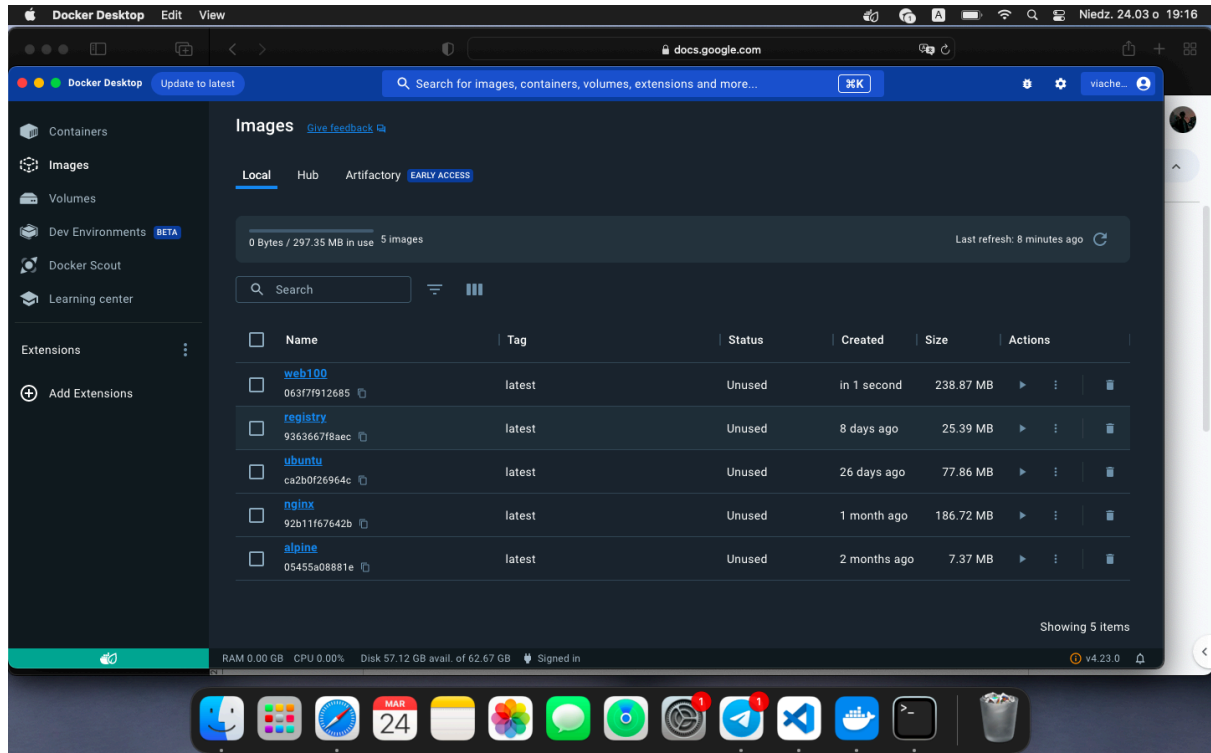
Docker Desktop Edit View

Niedz. 24.03 o 19:16

docs.google.com

Docker Desktop Update to latest

Search for images, containers, volumes, extensions and more... ⌘K

viache...

Containers
Images
Volumes
Dev Environments BETA
Docker Scout
Learning center

Extensions

Add Extensions

Images Give feedback

Local Hub Artifactory EARLY ACCESS

0 Bytes / 297.35 MB in use 5 images

Last refresh: 8 minutes ago

Search

| Name | Tag | Status | Created | Size | Actions |
|---|---|---|---|---|---|
| web100 063f7f912685 | latest | Unused | in 1 second | 238.87 MB | |
| registry 9363667f8aec | latest | Unused | 8 days ago | 25.39 MB | |
| ubuntu ca2b0f26964c | latest | Unused | 26 days ago | 77.86 MB | |
| nginx 92b11f67642b | latest | Unused | 1 month ago | 186.72 MB | |
| alpine 05455a08881e | latest | Unused | 2 months ago | 7.37 MB | |

Showing 5 items

RAM 0.00 GB CPU 0.00% Disk 57.12 GB avail. of 62.67 GB Signed in

v4.23.0

MAR
24

1

1